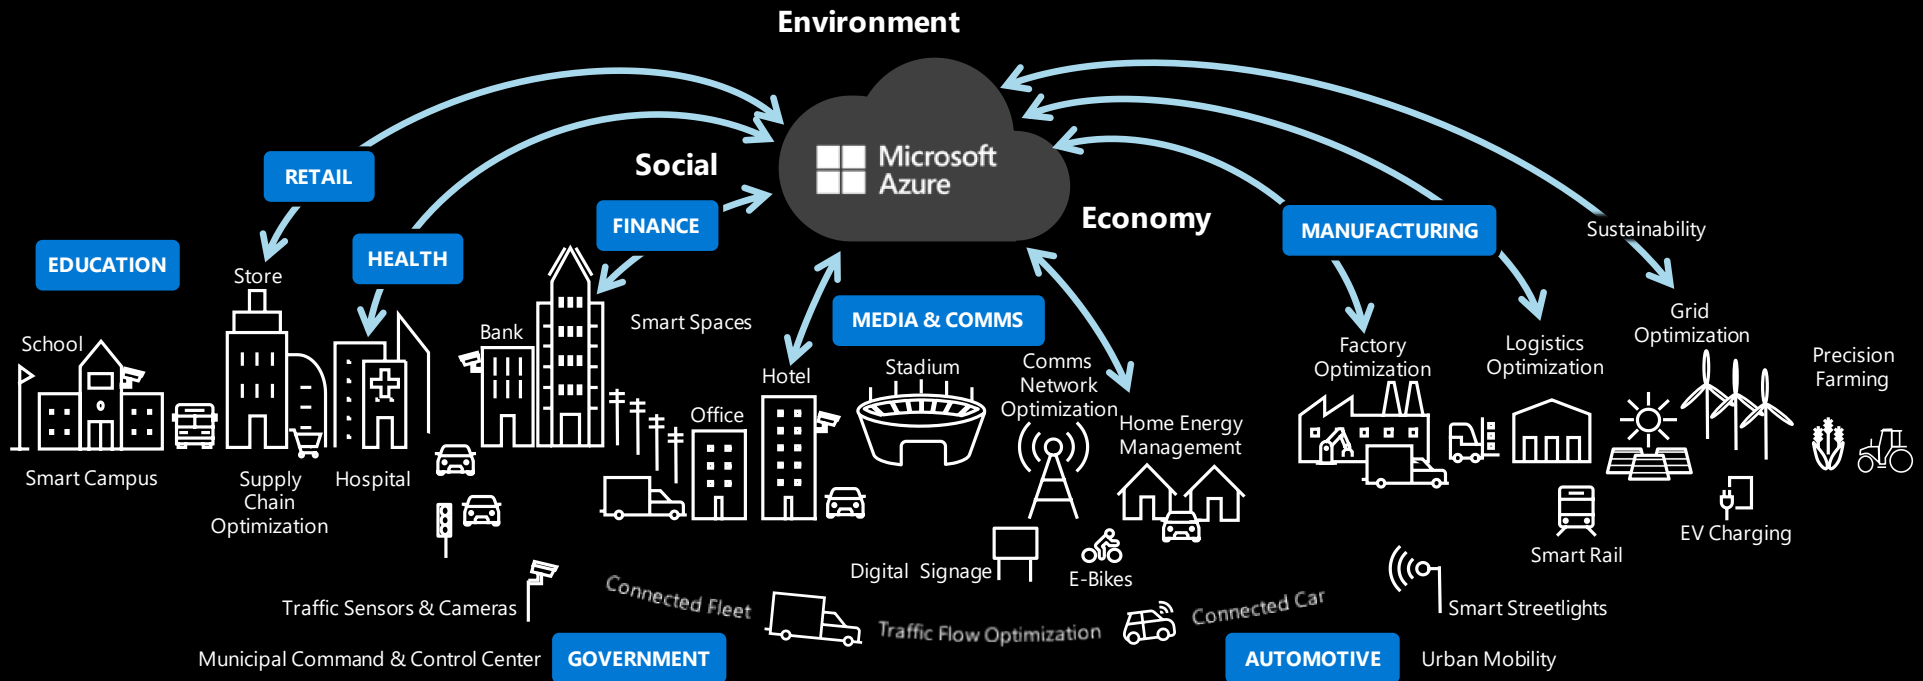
Environment

Microsoft Azure

Social

Economy

RETAIL

HEALTH

FINANCE

EDUCATION

MANUFACTURING

Sustainability

Store

Bank

Smart Spaces

MEDIA & COMMS

School

Hotel

Stadium

Comms Network Optimization

Factory Optimization

Logistics Optimization

Grid Optimization

Precision Farming

Office

Home Energy Management

Smart Campus

Supply Chain Optimization

Hospital

Digital Signage

E-Bikes

Smart Rail

EV Charging

Traffic Sensors & Cameras

Connected Fleet

Traffic Flow Optimization

Connected Car

Smart Streetlights

Municipal Command & Control Center

GOVERNMENT

AUTOMOTIVE

Urban Mobility